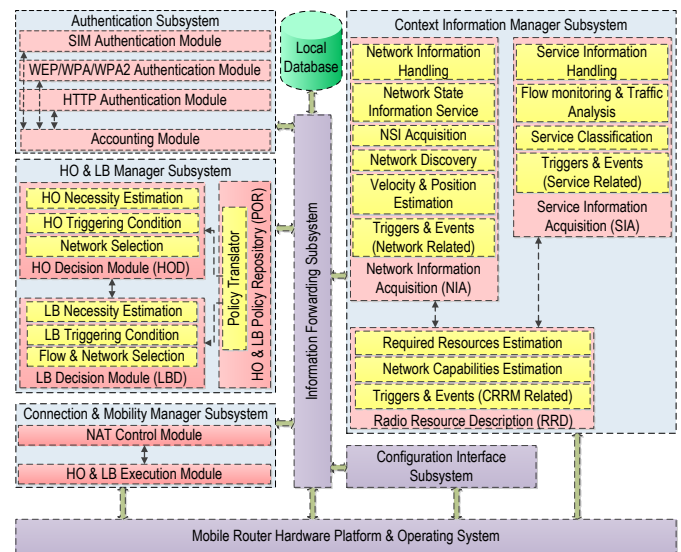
Authentication Subsystem
SIM Authentication Module
WEP/WPA/WPA2 Authentication Module
HTTP Authentication Module
Accounting Module

Local Database

Context Information Manager Subsystem
Network Information Handling
Network State Information Service
NSI Acquisition
Network Discovery
Velocity & Position Estimation
Triggers & Events (Network Related)
Network Information Acquisition (NIA)

Service Information Handling
Flow monitoring & Traffic Analysis
Service Classification
Triggers & Events (Service Related)
Service Information Acquisition (SIA)

HO & LB Manager Subsystem
HO Necessity Estimation
HO Triggering Condition
Network Selection
HO Decision Module (HOD)
LB Necessity Estimation
LB Triggering Condition
Flow & Network Selection
LB Decision Module (LBD)
Policy Translator
HO & LB Policy Repository (POR)

Information Forwarding Subsystem

Required Resources Estimation
Network Capabilities Estimation
Triggers & Events (CRRM Related)
Radio Resource Description (RRD)

Connection & Mobility Manager Subsystem
NAT Control Module
HO & LB Execution Module

Configuration Interface Subsystem

Mobile Router Hardware Platform & Operating System